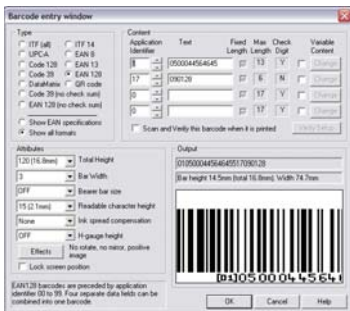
Barcode entry window

Type
ITF (all)
ITF 14
UPCA
EAN 8
Code 128
EAN 13
Code 39
EAN 128
DataMatrix
QR code
Code 39 (no check sum)
EAN 128 (no check sum)

Show EAN specifications
Show all formats

Content
Application Identifier
Text
Fixed Length
Max Length
Check Digit
Variable Content

01
05000445646455
13
Y
Change

17
090128
6
N
Change

17
Y
Change

17
Y
Change

Scan and Verify this barcode when it is printed
Verify Setup

Attributes
1.20 (16.8mm)
Total Height
3
Bar Width
OFF
Bearer bar size
15 (2.1mm)
Readable character height
None
Ink spread compensation
OFF
H-gauge height
Effects
No rotate, no mirror, positive image
Lock screen position

Output
0105000445645551709012​8
Bar height 14.5mm (total 16.8mm). Width 74.7mm

(01)0500044564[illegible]

EAN128 barcodes are preceded by application identifier 00 to 99. Four separate data fields can be combined into one barcode.

OK
Cancel
Help